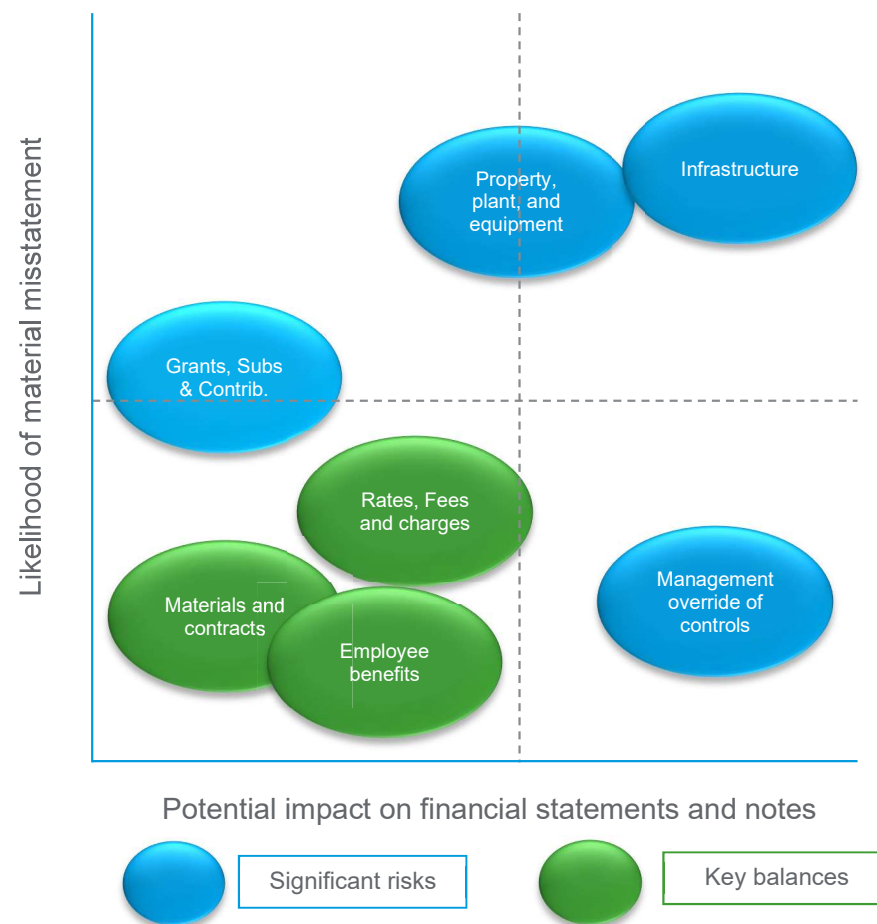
Likelihood of material misstatement

Property, plant, and equipment

Infrastructure

Grants, Subs & Contrib.

Rates, Fees and charges

Materials and contracts

Employee benefits

Management override of controls

Potential impact on financial statements and notes

Significant risks

Key balances